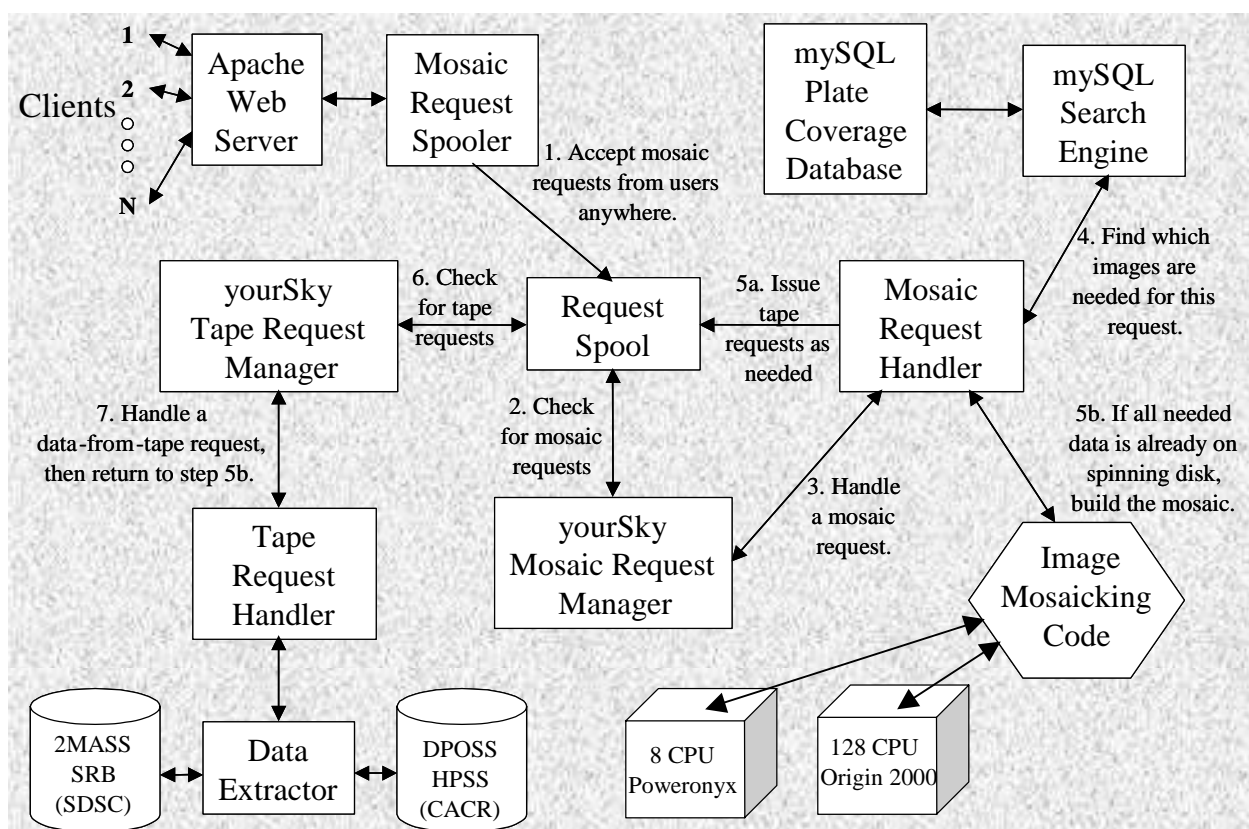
1

2

N

Clients

Apache Web Server

Mosaic Request Spooler

mySQL Plate Coverage Database

mySQL Search Engine

1. Accept mosaic requests from users anywhere.

4. Find which images are needed for this request.

yourSky Tape Request Manager

6. Check for tape requests

Request Spool

5a. Issue tape requests as needed

Mosaic Request Handler

7. Handle a data-from-tape request, then return to step 5b.

2. Check for mosaic requests

5b. If all needed data is already on spinning disk, build the mosaic.

3. Handle a mosaic request.

Tape Request Handler

yourSky Mosaic Request Manager

Image Mosaicking Code

2MASS SRB (SDSC)

Data Extractor

DPOSS HPSS (CACR)

8 CPU Poweronyx

128 CPU Origin 2000